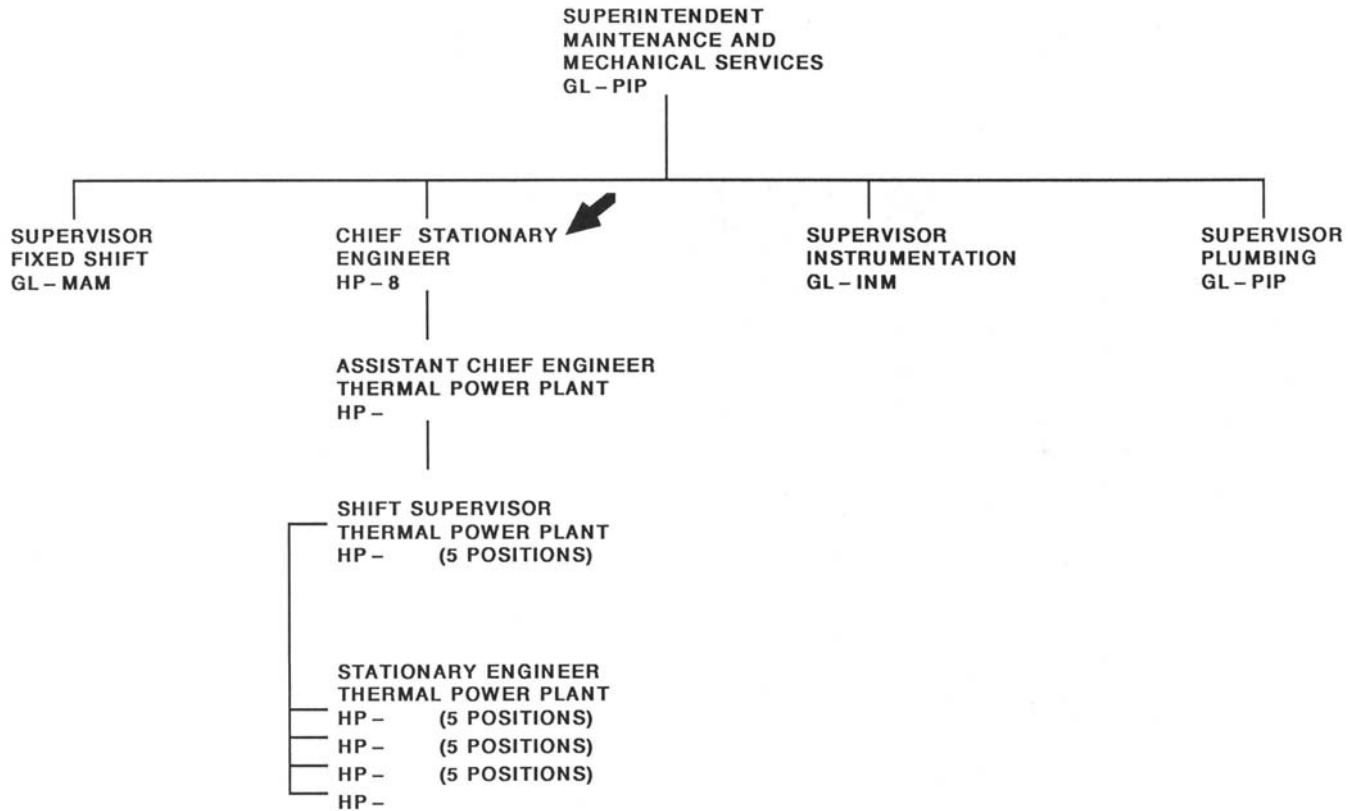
SUPERINTENDENT
MAINTENANCE AND
MECHANICAL SERVICES
GL – PIP

SUPERVISOR
FIXED SHIFT
GL – MAM

CHIEF STATIONARY
ENGINEER
HP – 8

SUPERVISOR
INSTRUMENTATION
GL – INM

SUPERVISOR
PLUMBING
GL – PIP

ASSISTANT CHIEF ENGINEER
THERMAL POWER PLANT
HP –

SHIFT SUPERVISOR
THERMAL POWER PLANT
HP – (5 POSITIONS)

STATIONARY ENGINEER
THERMAL POWER PLANT
HP – (5 POSITIONS)
HP – (5 POSITIONS)
HP – (5 POSITIONS)
HP –